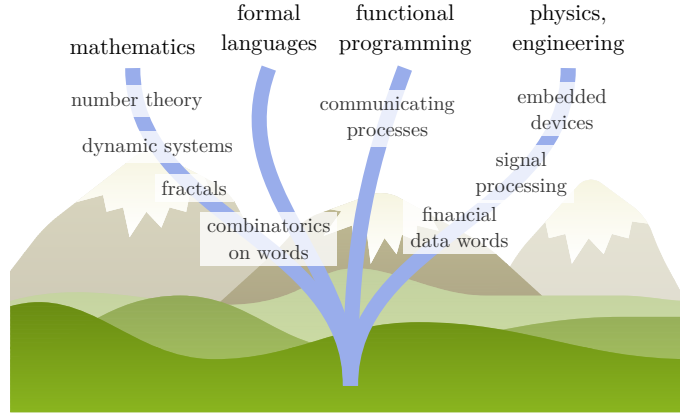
mathematics

formal languages

functional programming

physics, engineering

number theory

dynamic systems

fractals

combinatorics on words

communicating processes

embedded devices

signal processing

financial data words